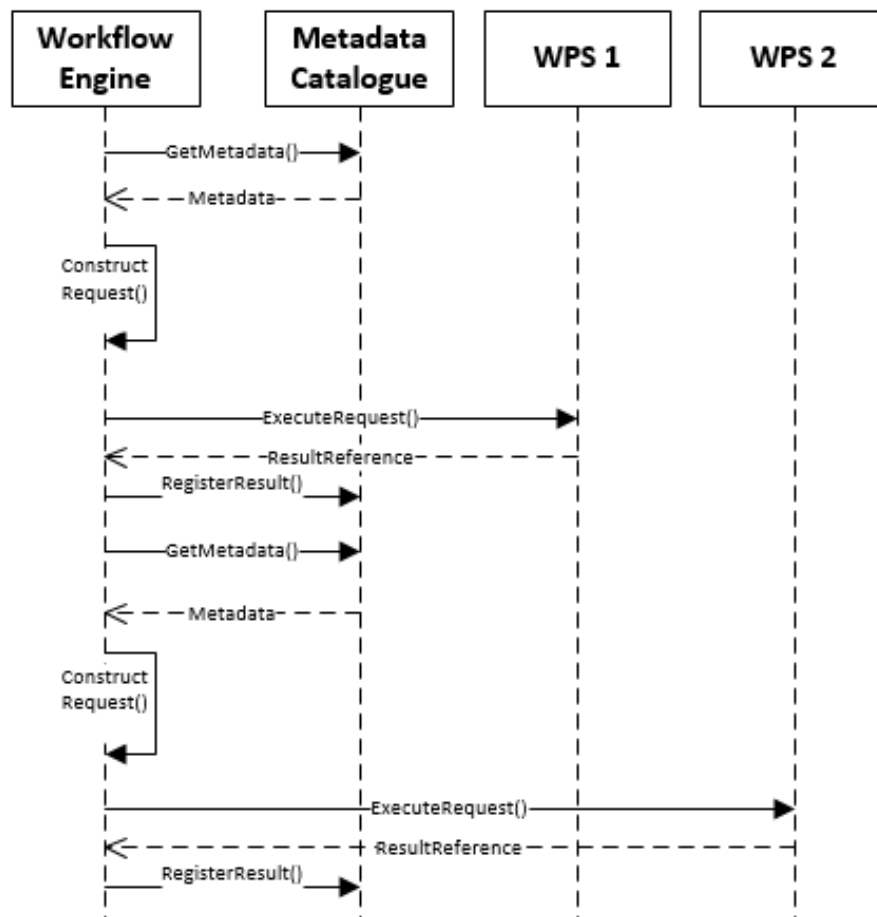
Workflow Engine

Metadata Catalogue

WPS 1

WPS 2

GetMetadata()

Metadata

Construct Request()

ExecuteRequest()

ResultReference

RegisterResult()

GetMetadata()

Metadata

Construct Request()

ExecuteRequest()

ResultReference

RegisterResult()